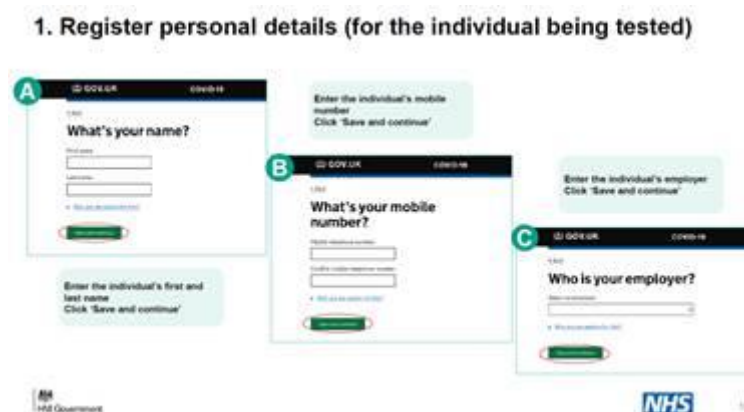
1. Register personal details (for the individual being tested)

A

GOV.UK COVID-19

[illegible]

What's your name?

First name

Last name

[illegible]

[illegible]

Enter the individual's first and last name
Click 'Save and continue'

Enter the individual's mobile number
Click 'Save and continue'

B

GOV.UK COVID-19

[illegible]

What's your mobile number?

Mobile telephone number

Confirm mobile telephone number

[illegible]

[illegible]

Enter the individual's employer
Click 'Save and continue'

C

GOV.UK COVID-19

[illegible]

Who is your employer?

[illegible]

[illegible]

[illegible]

HM Government

NHS